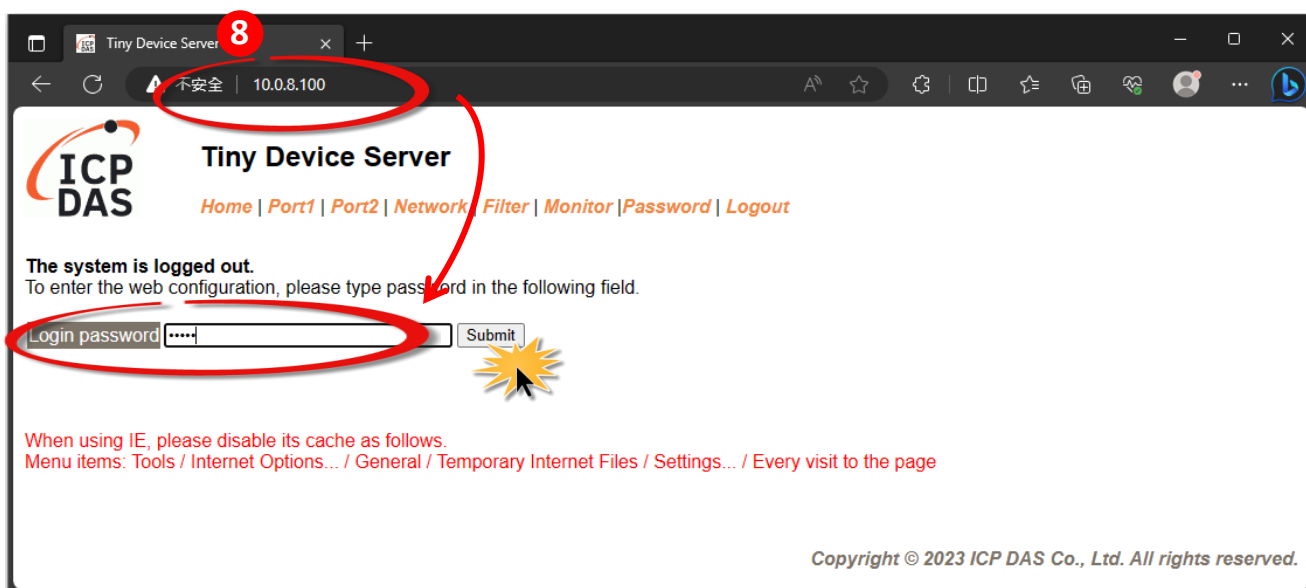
Tiny Device Server

8

不安全 | 10.0.8.100

ICP DAS

Tiny Device Server

Home | Port1 | Port2 | Network | Filter | Monitor |Password | Logout

The system is logged out.
To enter the web configuration, please type password in the following field.

Login password ••••• Submit

When using IE, please disable its cache as follows.
Menu items: Tools / Internet Options... / General / Temporary Internet Files / Settings... / Every visit to the page

Copyright © 2023 ICP DAS Co., Ltd. All rights reserved.